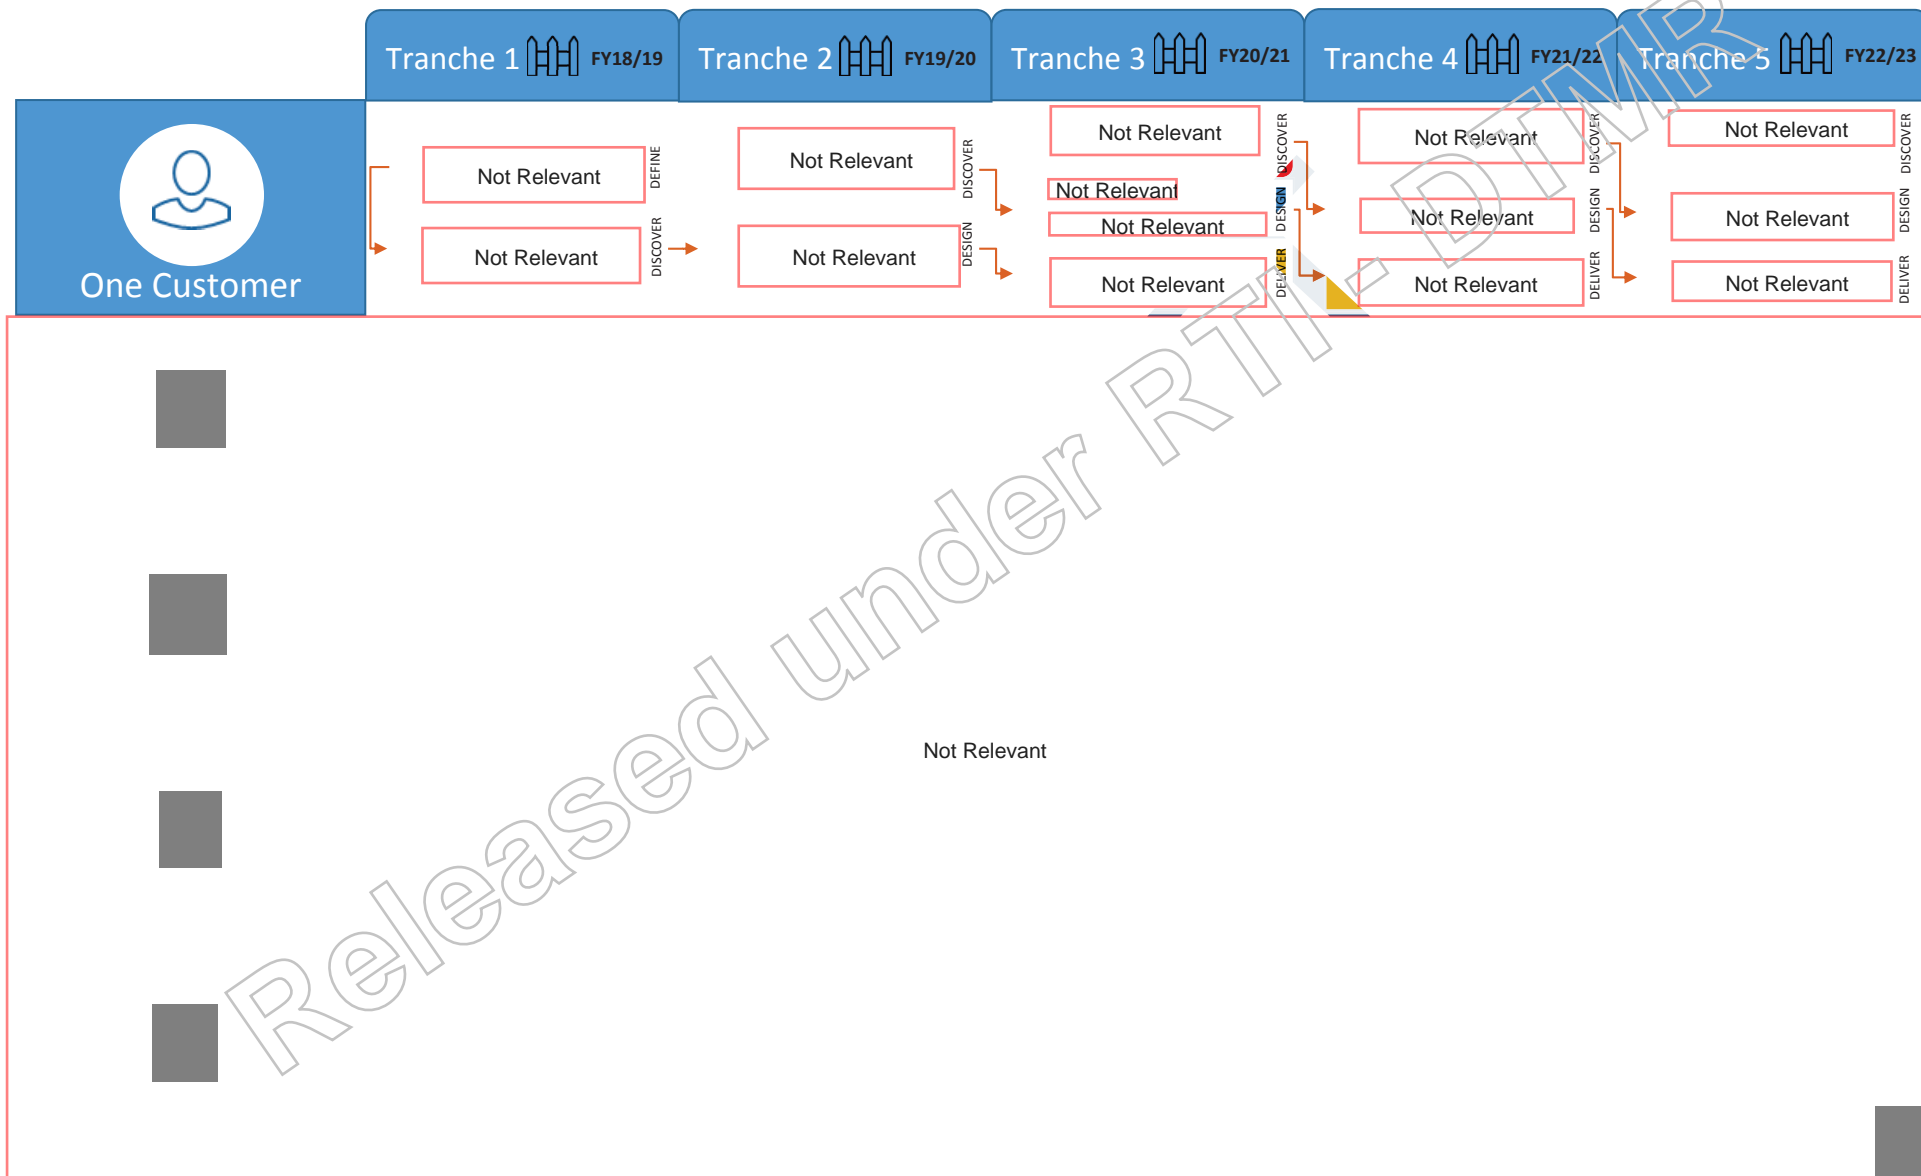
Tranche 1 FY18/19

Tranche 2 FY19/20

Tranche 3 FY20/21

Tranche 4 FY21/22

Tranche 5 FY22/23

One Customer

Not Relevant
DEFINE
Not Relevant
DISCOVER

Not Relevant
DISCOVER
Not Relevant
DESIGN

Not Relevant
DISCOVER
Not Relevant
DESIGN
Not Relevant
Not Relevant
DELIVER

Not Relevant
DISCOVER
Not Relevant
DESIGN
Not Relevant
DELIVER

Not Relevant
DISCOVER
Not Relevant
DESIGN
Not Relevant
DELIVER

Not Relevant

Released under RTI - DTMR